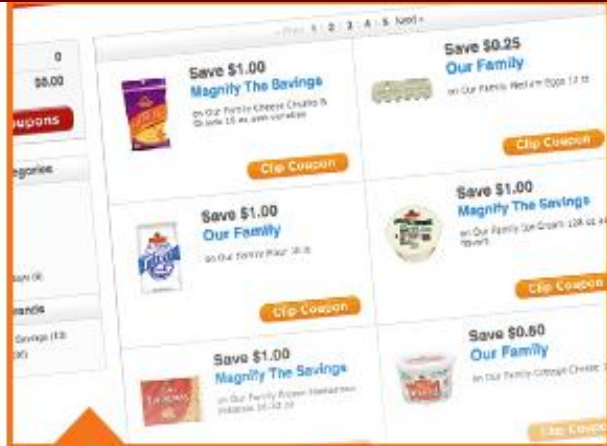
0
$0.00
oupons

egories

ays (8)

rands

Savings (13)
(2)

« Prev 1 2 3 4 5 Next »

Save $1.00
Magnify The Savings
on Our Family Cheese Crumbles & Shreds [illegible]
Clip Coupon

Save $0.25
Our Family
on Our Family Medium Eggs 12 ct
Clip Coupon

Save $1.00
Our Family
on Our Family Flour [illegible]
Clip Coupon

Save $1.00
Magnify The Savings
on Our Family Ice Cream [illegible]
Clip Coupon

Save $1.00
Magnify The Savings
on Our Family Frozen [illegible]
Lasagna

Save $0.50
Our Family
on Our Family Cottage Cheese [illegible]
Clip Coupon